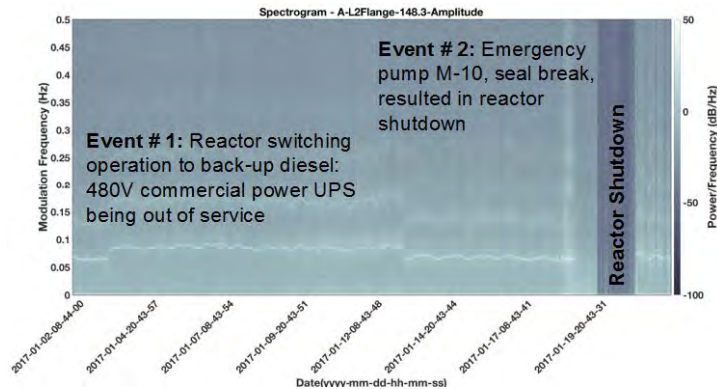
Spectrogram - A-L2Flange-148.3-Amplitude

Event # 2: Emergency pump M-10, seal break, resulted in reactor shutdown

Event # 1: Reactor switching operation to back-up diesel: 480V commercial power UPS being out of service

Reactor Shutdown

Modulation Frequency (Hz)

0.5
0.45
0.4
0.35
0.3
0.25
0.2
0.15
0.1
0.05
0

50
0
-50
-100

Power/Frequency (dB/Hz)

2017-01-02-08-44-00
2017-01-04-20-43-57
2017-01-07-08-43-54
2017-01-09-20-43-51
2017-01-12-08-43-48
2017-01-14-20-43-44
2017-01-17-08-43-41
2017-01-19-20-43-31

Date(yyyy-mm-dd-hh-mm-ss)